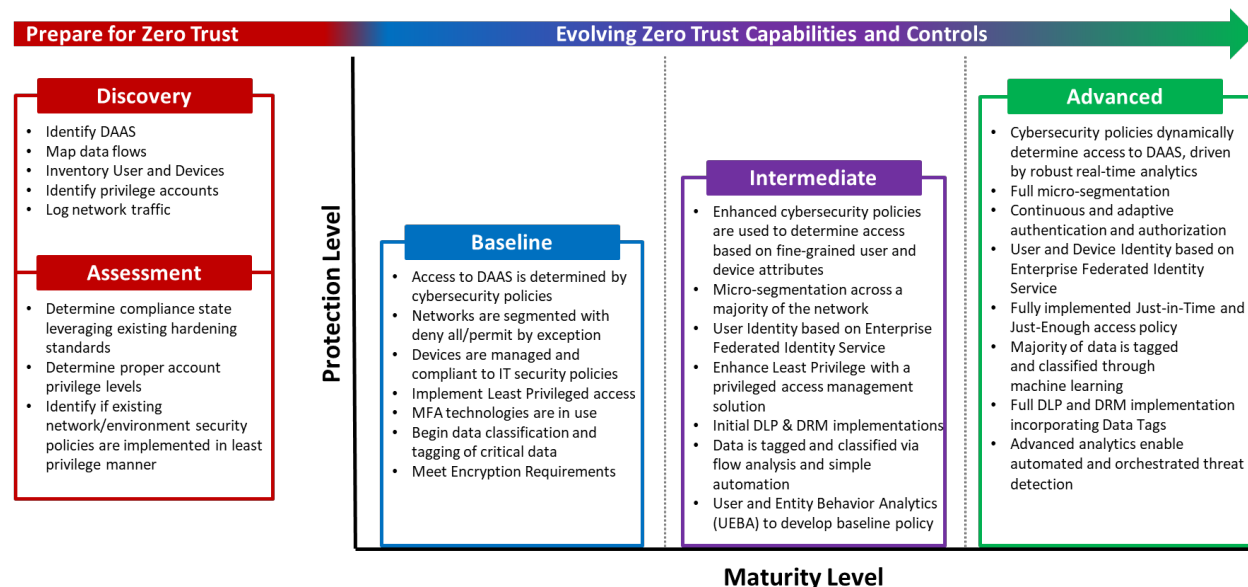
Prepare for Zero Trust

Evolving Zero Trust Capabilities and Controls

Discovery

- Identify DAAS
- Map data flows
- Inventory User and Devices
- Identify privilege accounts
- Log network traffic

Assessment

- Determine compliance state leveraging existing hardening standards
- Determine proper account privilege levels
- Identify if existing network/environment security policies are implemented in least privilege manner

Protection Level

Baseline

- Access to DAAS is determined by cybersecurity policies
- Networks are segmented with deny all/permit by exception
- Devices are managed and compliant to IT security policies
- Implement Least Privileged access
- MFA technologies are in use
- Begin data classification and tagging of critical data
- Meet Encryption Requirements

Intermediate

- Enhanced cybersecurity policies are used to determine access based on fine-grained user and device attributes
- Micro-segmentation across a majority of the network
- User Identity based on Enterprise Federated Identity Service
- Enhance Least Privilege with a privileged access management solution
- Initial DLP & DRM implementations
- Data is tagged and classified via flow analysis and simple automation
- User and Entity Behavior Analytics (UEBA) to develop baseline policy

Advanced

- Cybersecurity policies dynamically determine access to DAAS, driven by robust real-time analytics
- Full micro-segmentation
- Continuous and adaptive authentication and authorization
- User and Device Identity based on Enterprise Federated Identity Service
- Fully implemented Just-in-Time and Just-Enough access policy
- Majority of data is tagged and classified through machine learning
- Full DLP and DRM implementation incorporating Data Tags
- Advanced analytics enable automated and orchestrated threat detection

Maturity Level